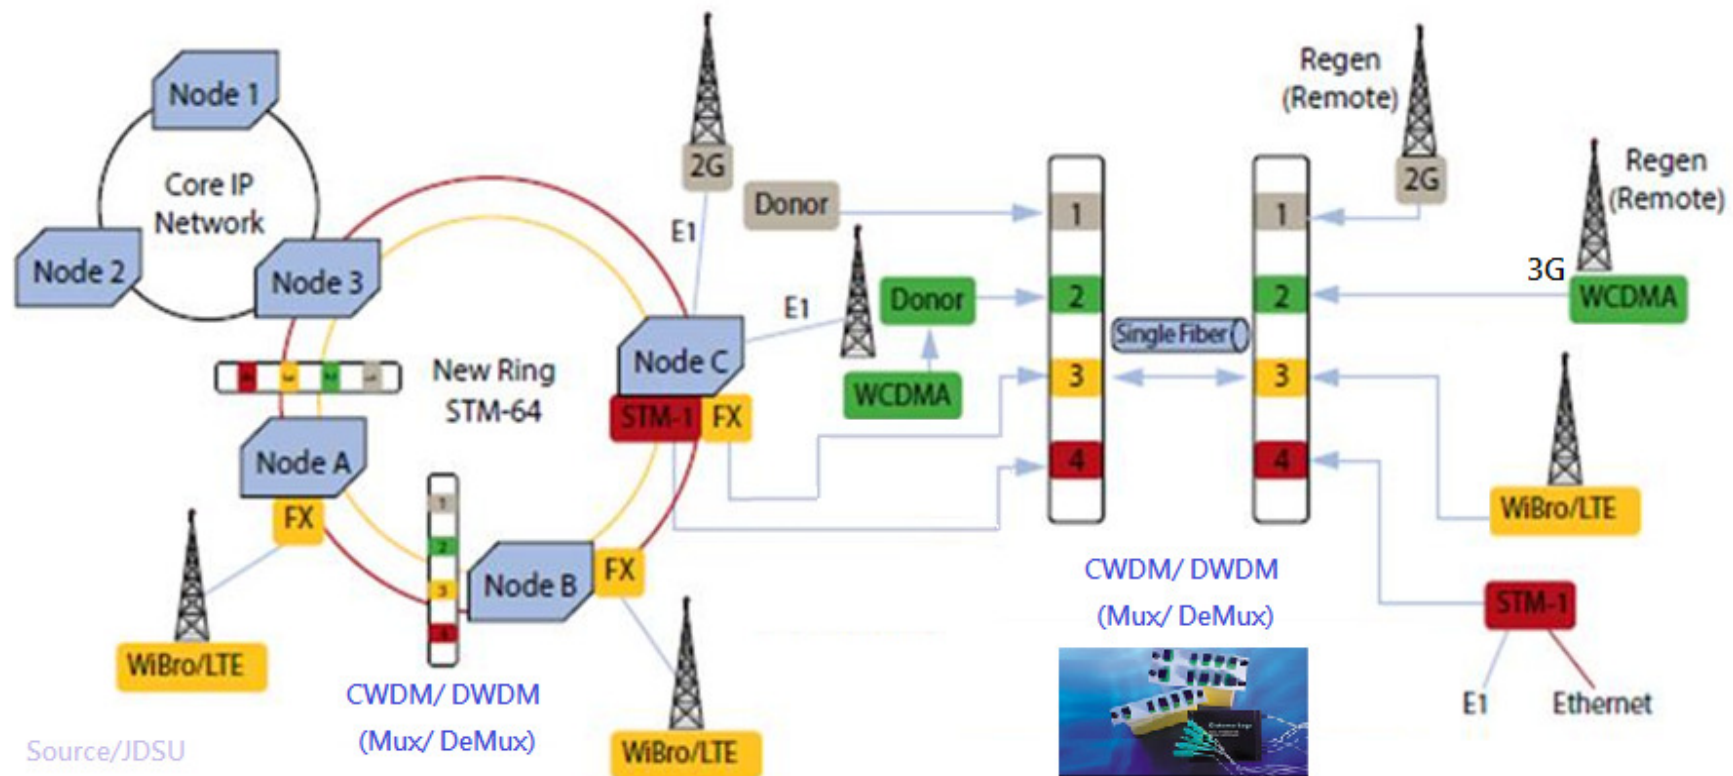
Node 1
Core IP Network
Node 2
Node 3
New Ring STM-64
Node A
FX
WiBro/LTE
CWDM/ DWDM (Mux/ DeMux)
Source/JDSU
Node B
FX
WiBro/LTE
2G
E1
Donor
E1
Donor
Node C
STM-1
FX
WCDMA
1
2
3
4
Single Fiber
1
2
3
4
CWDM/ DWDM (Mux/ DeMux)
Regen (Remote)
2G
Regen (Remote)
3G
WCDMA
WiBro/LTE
STM-1
E1
Ethernet